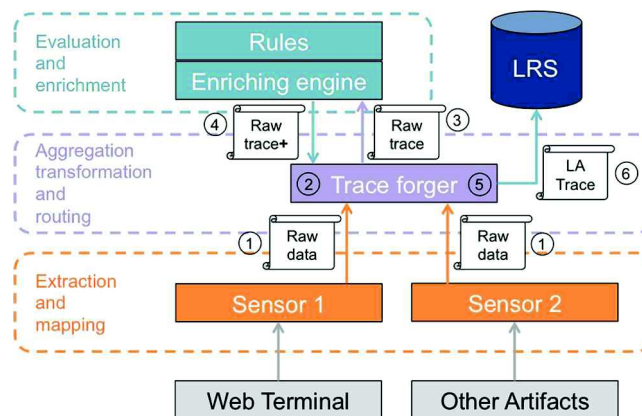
Evaluation and enrichment

Rules

Enriching engine

LRS

4 Raw trace+

Raw trace 3

Aggregation transformation and routing

2 Trace forger 5

LA Trace 6

1 Raw data

Raw data 1

Extraction and mapping

Sensor 1

Sensor 2

Web Terminal

Other Artifacts